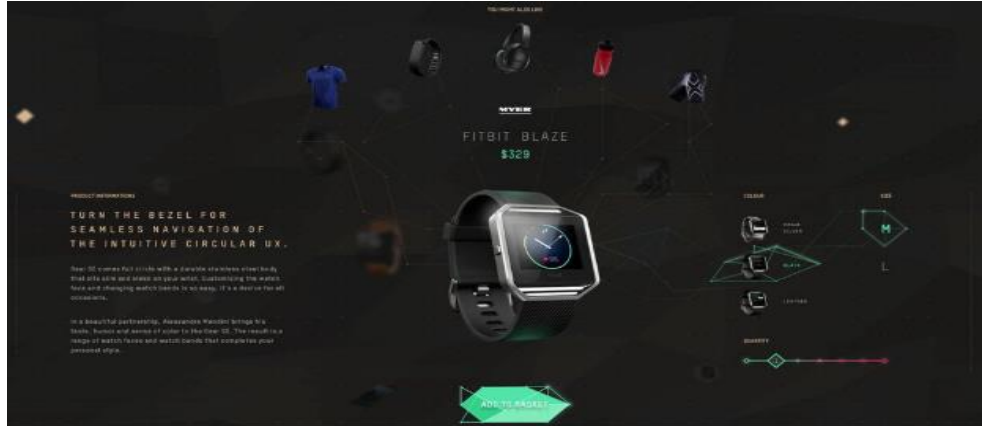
YOU MIGHT ALSO LIKE

MYER

FITBIT BLAZE

$329

PRODUCT INFORMATIONS

TURN THE BEZEL FOR SEAMLESS NAVIGATION OF THE INTUITIVE CIRCULAR UX.

Gear S2 comes full circle with a durable stainless steel body that sits slim and sleek on your wrist. Customizing the watch face and changing watch bands is so easy, it's a device for all occasions.

In a beautiful partnership, Alessandro Mendini brings his taste, humor and sense of color to the Gear S2. The result is a range of watch faces and watch bands that complete your personal style.

COLOUR

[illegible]

BLACK

LEATHER

SIZE

M

L

QUANTITY

ADD TO BASKET